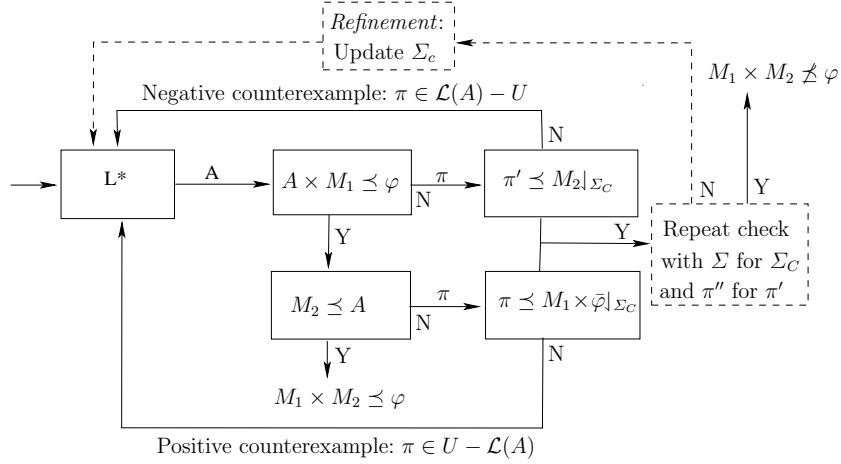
*Refinement*:
Update $\Sigma_c$

$M_1 \times M_2 \not\preceq \varphi$

Negative counterexample: $\pi \in \mathcal{L}(A) - U$

N

L*

A

$A \times M_1 \preceq \varphi$

$\pi$

N

$\pi' \preceq M_2|_{\Sigma_C}$

N

Y

Y

Repeat check with $\Sigma$ for $\Sigma_C$ and $\pi''$ for $\pi'$

Y

$M_2 \preceq A$

$\pi$

N

$\pi \preceq M_1 \times \bar{\varphi}|_{\Sigma_C}$

N

Y

$M_1 \times M_2 \preceq \varphi$

Positive counterexample: $\pi \in U - \mathcal{L}(A)$